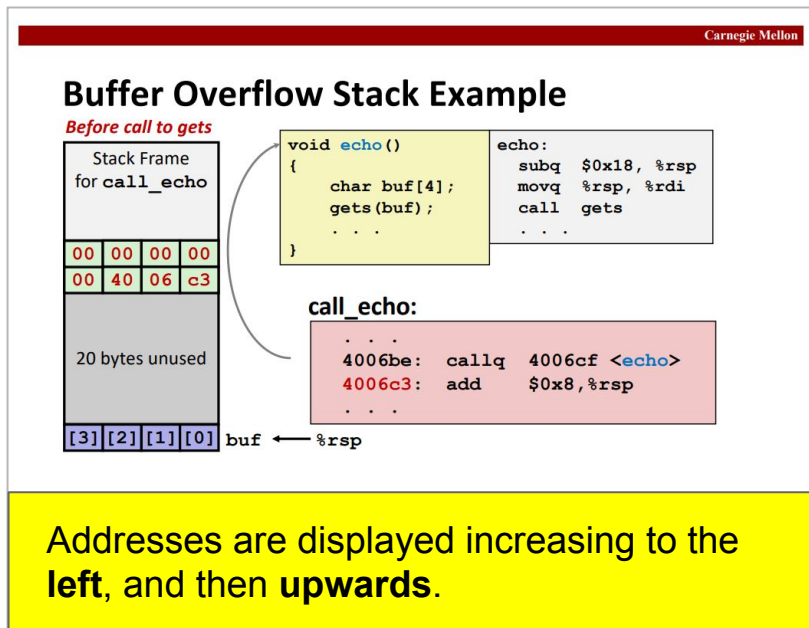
Carnegie Mellon

Buffer Overflow Stack Example

Before call to gets

Stack Frame for call_echo

| 00 | 00 | 00 | 00 |
|---|---|---|---|
| 00 | 40 | 06 | c3 |

20 bytes unused

[3] [2] [1] [0] buf ← %rsp

void echo()
{
    char buf[4];
    gets(buf);
    . . .
}

echo:
    subq $0x18, %rsp
    movq %rsp, %rdi
    call gets
    . . .

call_echo:

. . .
4006be: callq 4006cf <echo>
4006c3: add $0x8,%rsp
. . .

Addresses are displayed increasing to the **left**, and then **upwards**.